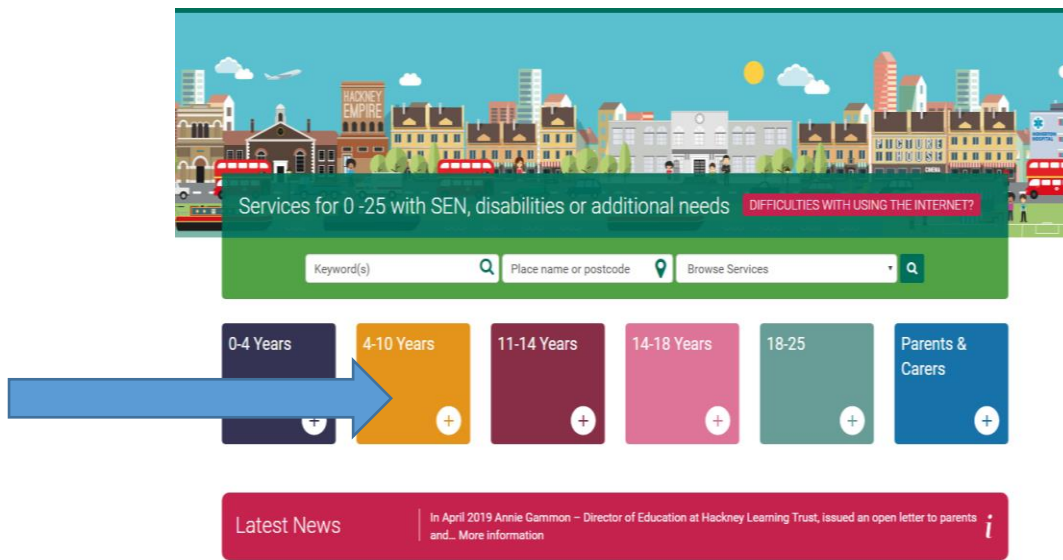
HACKNEY EMPIRE

PICTURE HOUSE

Services for 0 -25 with SEN, disabilities or additional needs DIFFICULTIES WITH USING THE INTERNET?

Keyword(s) Place name or postcode Browse Services

0-4 Years

4-10 Years

11-14 Years

14-18 Years

18-25

Parents & Carers

Latest News

In April 2019 Annie Gammon – Director of Education at Hackney Learning Trust, issued an open letter to parents and... More information

i